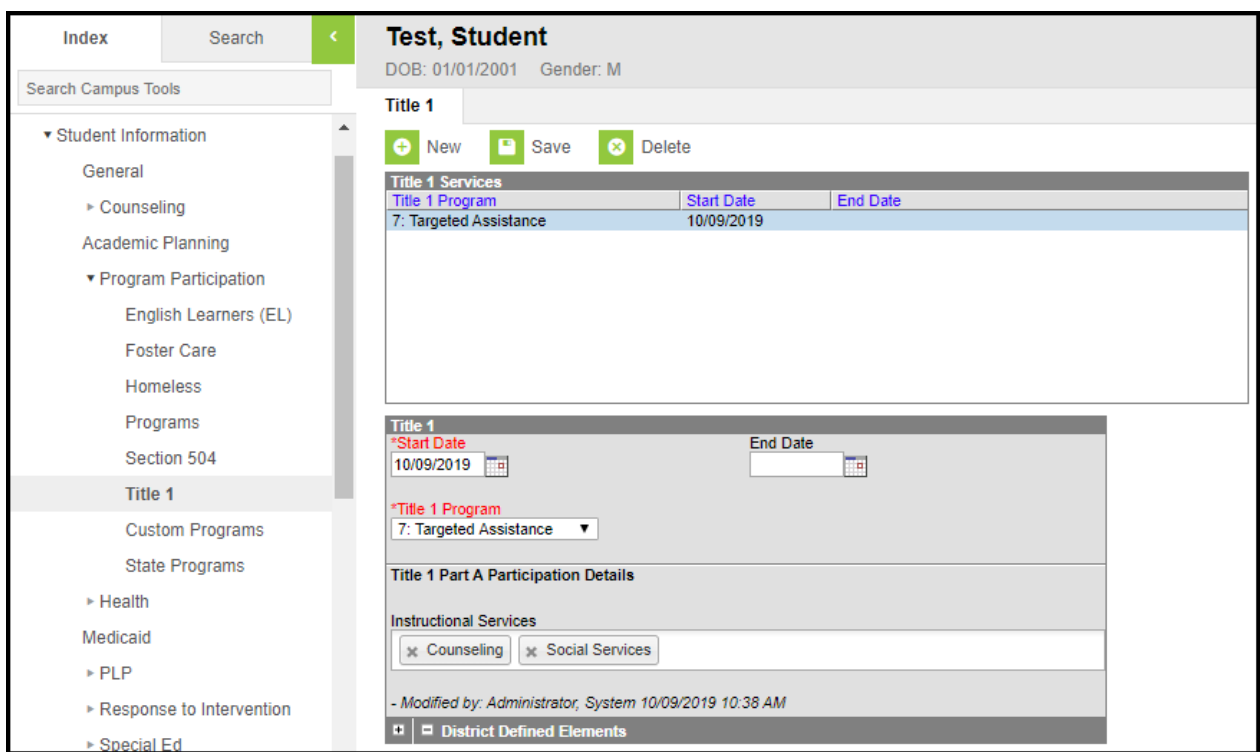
Index Search

Search Campus Tools

▾ Student Information
General
▸ Counseling
Academic Planning
▾ Program Participation
English Learners (EL)
Foster Care
Homeless
Programs
Section 504
Title 1
Custom Programs
State Programs
▸ Health
Medicaid
▸ PLP
▸ Response to Intervention
▸ Special Ed

Test, Student
DOB: 01/01/2001 Gender: M

Title 1

New Save Delete

Title 1 Services

| Title 1 Program | Start Date | End Date |
|---|---|---|
| 7: Targeted Assistance | 10/09/2019 | |

Title 1
*Start Date
10/09/2019
End Date

*Title 1 Program
7: Targeted Assistance

Title 1 Part A Participation Details

Instructional Services
× Counseling × Social Services

- Modified by: Administrator, System 10/09/2019 10:38 AM

District Defined Elements